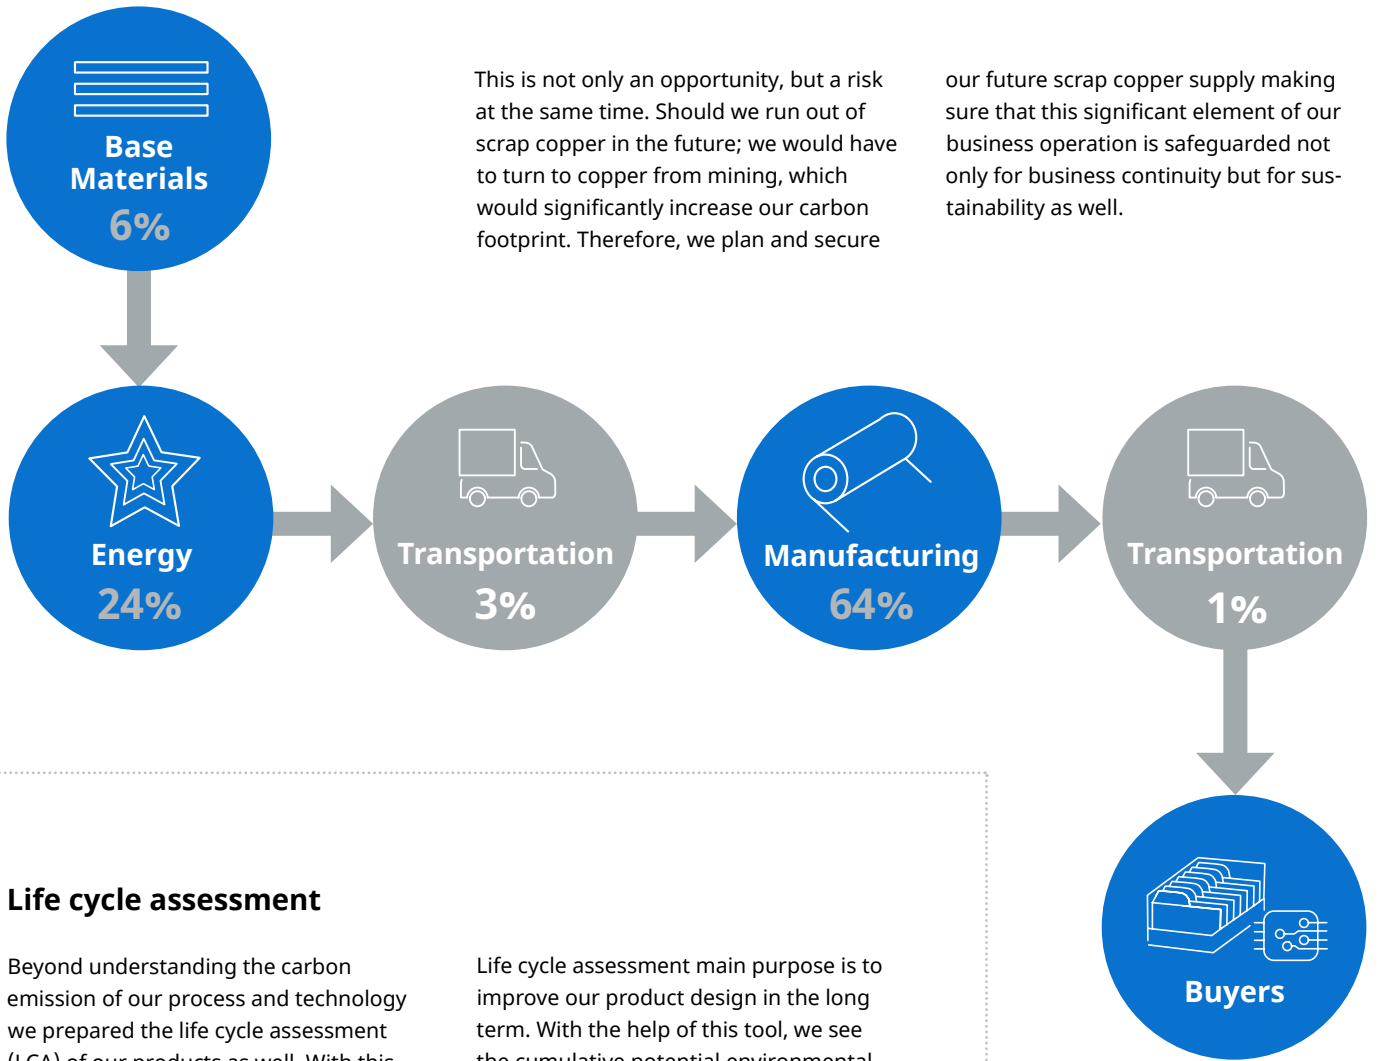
Base Materials
6%

This is not only an opportunity, but a risk at the same time. Should we run out of scrap copper in the future; we would have to turn to copper from mining, which would significantly increase our carbon footprint. Therefore, we plan and secure our future scrap copper supply making sure that this significant element of our business operation is safeguarded not only for business continuity but for sustainability as well.

Energy
24%

Transportation
3%

Manufacturing
64%

Transportation
1%

Buyers

Life cycle assessment

Beyond understanding the carbon emission of our process and technology we prepared the life cycle assessment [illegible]

Life cycle assessment main purpose is to improve our product design in the long term. With the help of this tool, we see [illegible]